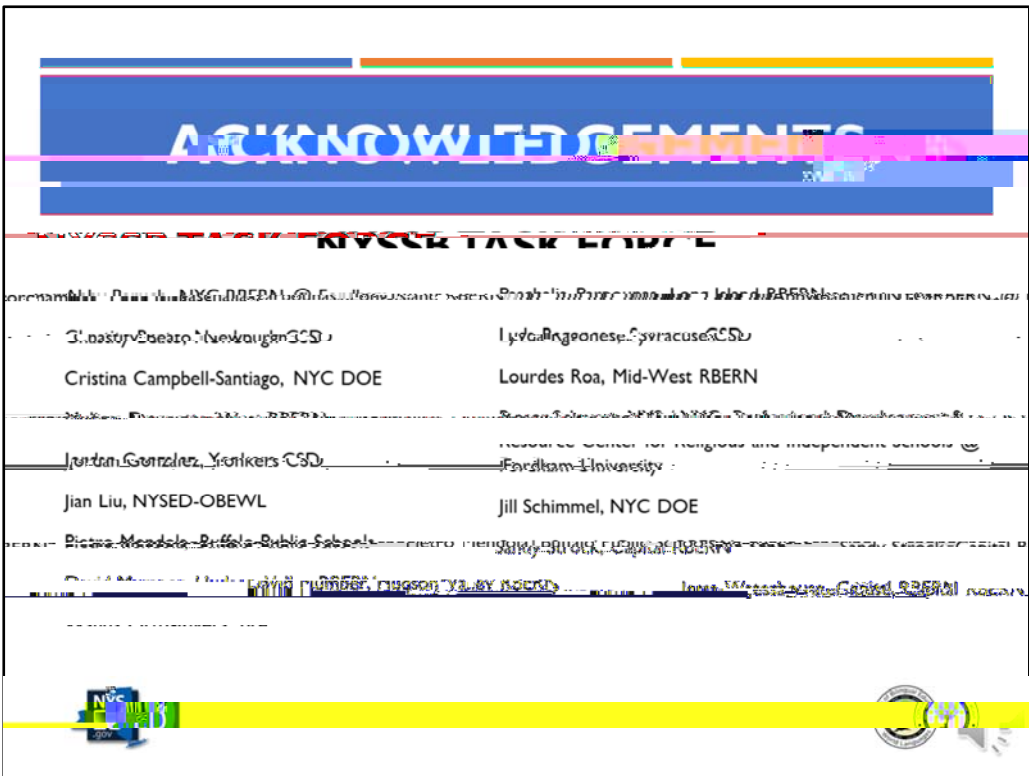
ACKNOWLEDGEMENTS

RBERN TASK FORCE

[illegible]

Christy Boero, Newburgh CSD

Lydia Bongiovanni, Syracuse CSD

Cristina Campbell-Santiago, NYC DOE

Lourdes Roa, Mid-West RBERN

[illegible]

Jordan Gonzalez, Yonkers CSD

Resource Center for Religious and Independent Schools @ Fordham University

Jian Liu, NYSED-OBEWL

Jill Schimmel, NYC DOE

Pietro Mendola, Buffalo Public Schools

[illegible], Capital RBERN

David Plumber, Hudson Valley RBERN

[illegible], Capital RBERN

NYC .gov